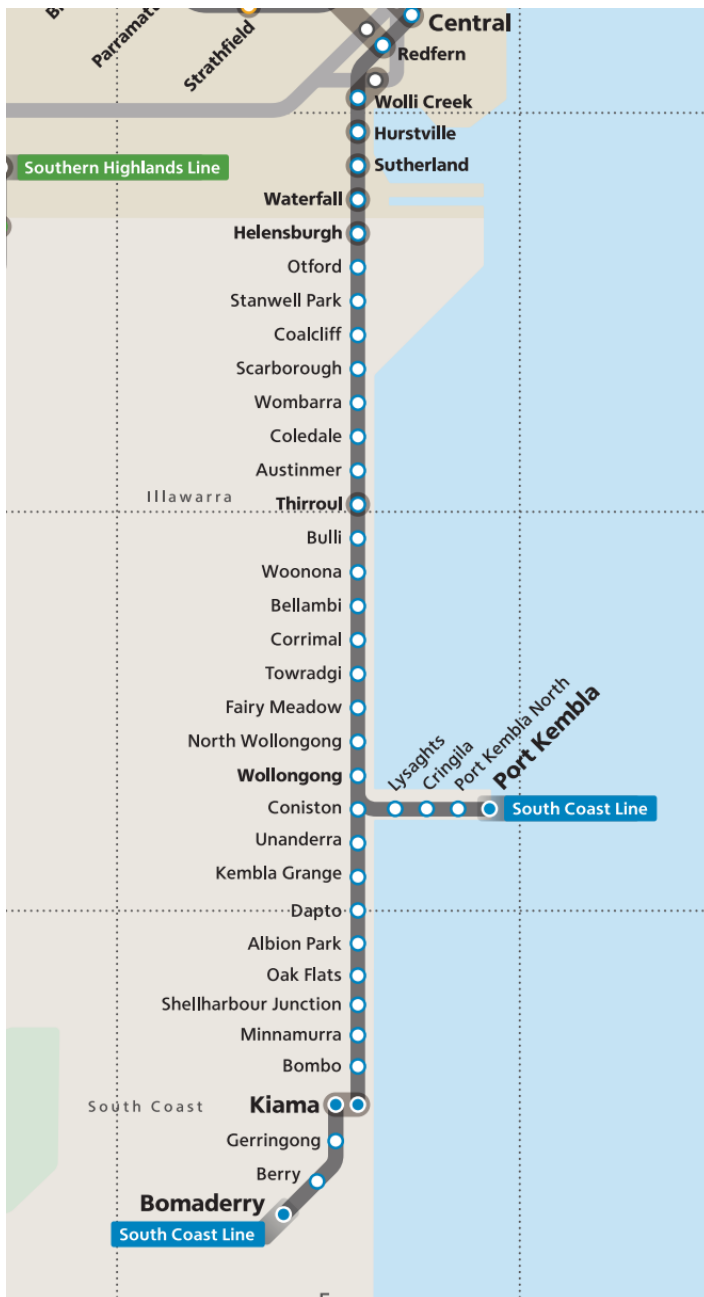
Parramatta
Strathfield
Central
Redfern
Wolli Creek
Hurstville
Southern Highlands Line
Sutherland
Waterfall
Helensburgh
Otford
Stanwell Park
Coalcliff
Scarborough
Wombarra
Coledale
Austinmer
Illawarra
Thirroul
Bulli
Woonona
Bellambi
Corrimal
Towradgi
Fairy Meadow
North Wollongong
Wollongong
Lysaghts
Cringila
Port Kembla North
Port Kembla
Coniston
South Coast Line
Unanderra
Kembla Grange
Dapto
Albion Park
Oak Flats
Shellharbour Junction
Minnamurra
Bombo
South Coast
Kiama
Gerringong
Berry
Bomaderry
South Coast Line